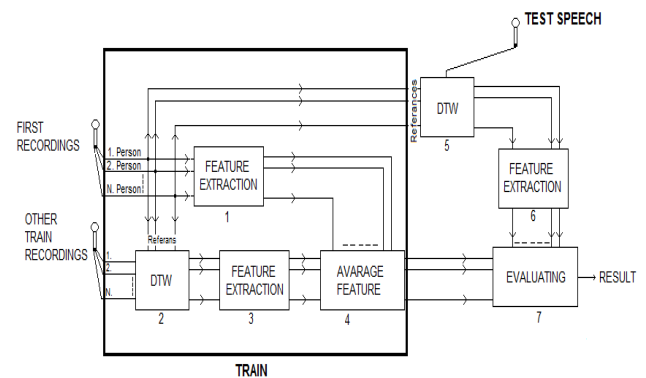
TEST SPEECH

FIRST RECORDINGS

1. Person
2. Person
N. Person

FEATURE EXTRACTION
1

Referances
DTW
5

FEATURE EXTRACTION
6

OTHER TRAIN RECORDINGS

1.
2.
N.

Referans

DTW
2

FEATURE EXTRACTION
3

AVARAGE FEATURE
4

EVALUATING
7

RESULT

TRAIN